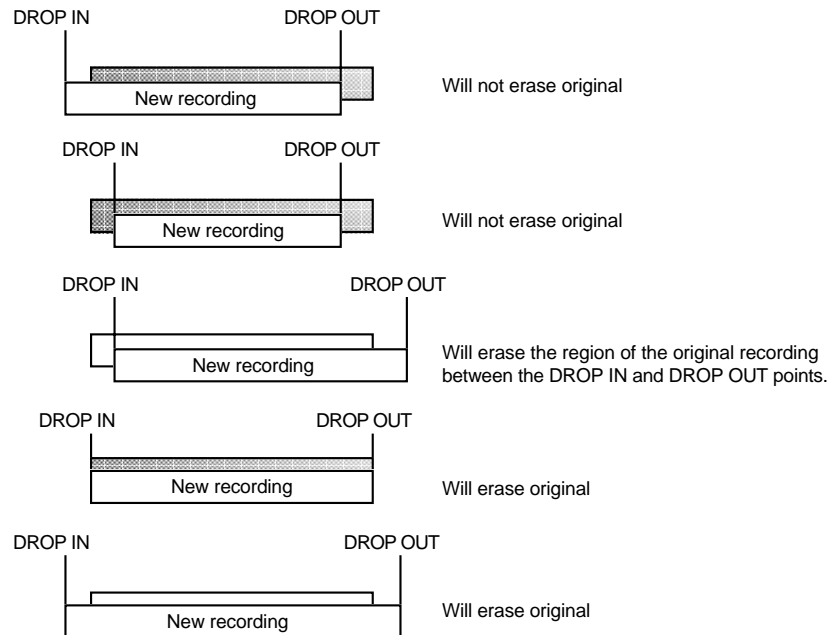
DROP IN DROP OUT

New recording

Will not erase original

DROP IN DROP OUT

New recording

Will not erase original

DROP IN DROP OUT

New recording

Will erase the region of the original recording between the DROP IN and DROP OUT points.

DROP IN DROP OUT

New recording

Will erase original

DROP IN DROP OUT

New recording

Will erase original